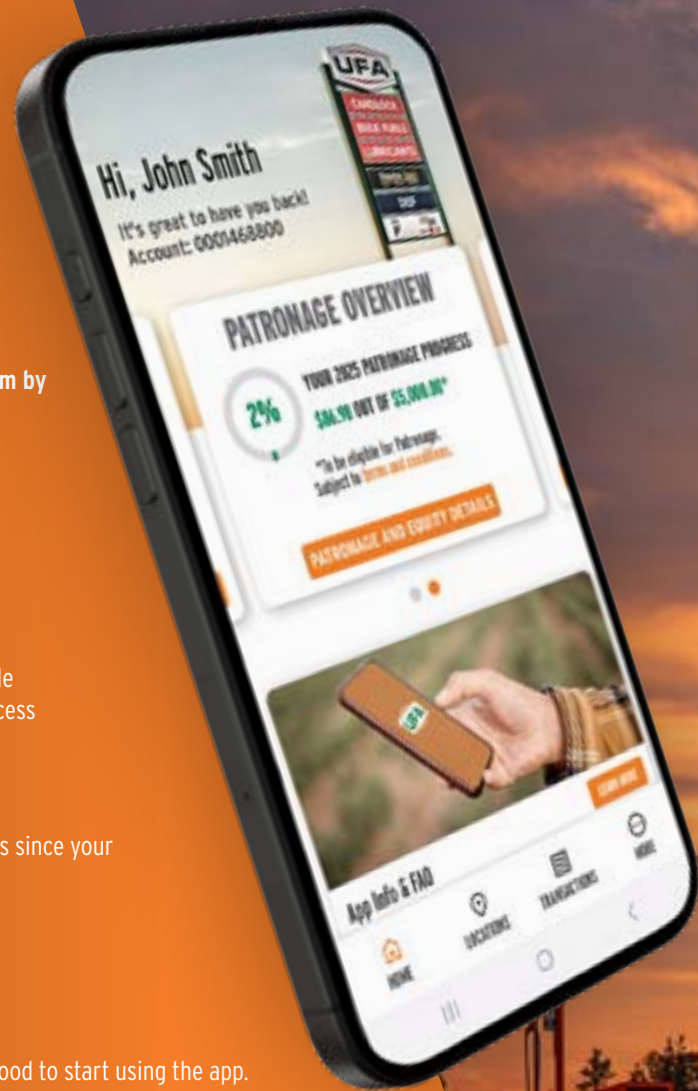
UFA

CARDLOCK

BULK FUELS

LUBRICANTS

SHOP

Hi, John Smith

It's great to have you back!

Account: 0001468800

PATRONAGE OVERVIEW

2%

YOUR 2025 PATRONAGE PROGRESS

$86.90 OUT OF $5,000.00*

*To be eligible for Patronage. Subject to terms and conditions.

PATRONAGE AND EQUITY DETAILS

UFA

LEARN MORE

App Info & FAQ

HOME

LOCATIONS

TRANSACTIONS

MORE

m by

le

cess

s since your

ood to start using the app.